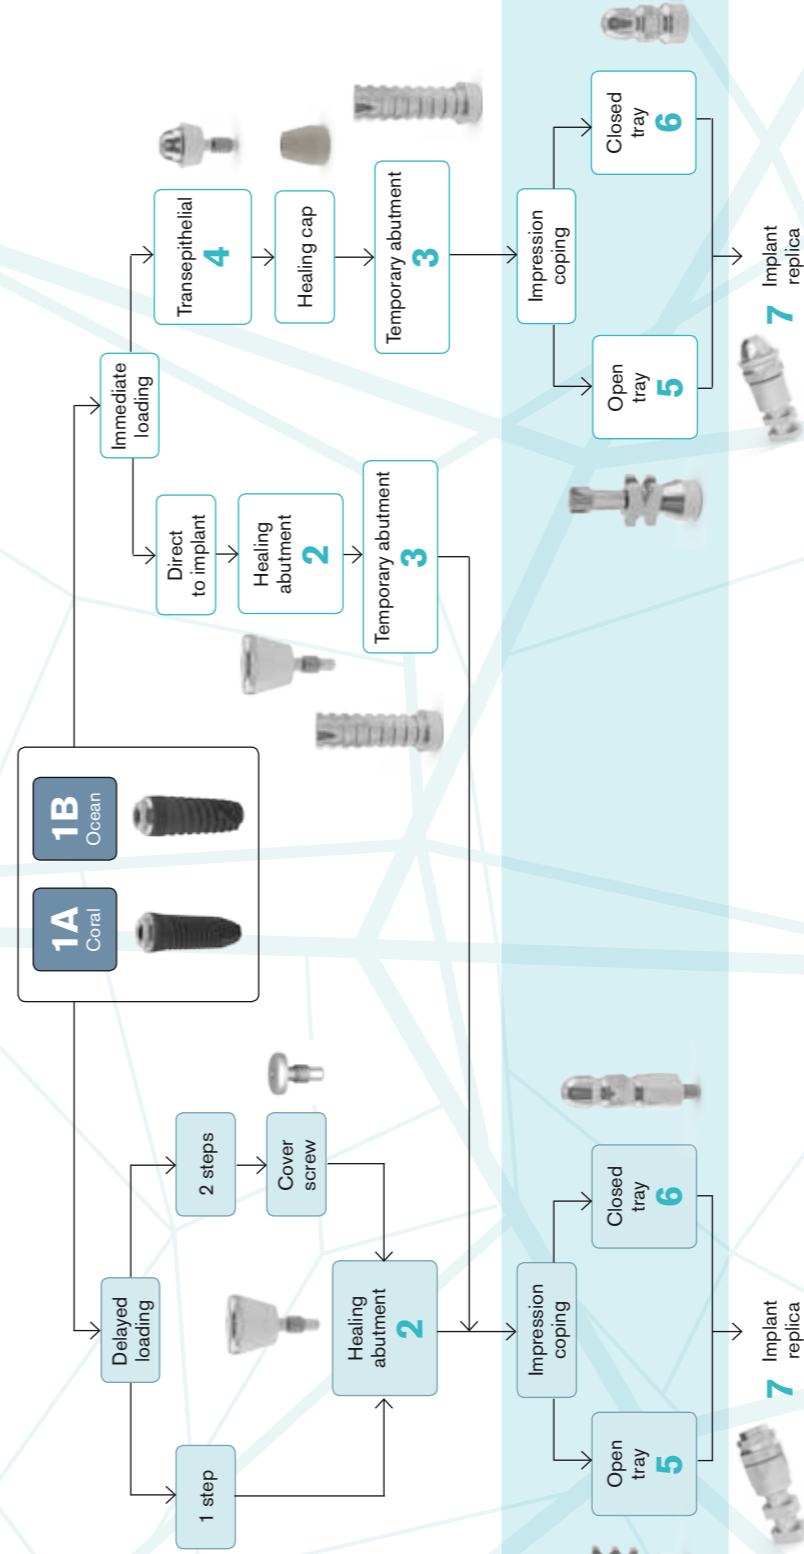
1A
Coral

1B
Ocean

Immediate loading

Direct to implant

Healing abutment
2

Temporary abutment
3

Transepithelial
4

Healing cap

Temporary abutment
3

Impression coping

Open tray
5

Closed tray
6

7 Implant replica

Delayed loading

1 step

2 steps

Cover screw

Healing abutment
2

Impression coping

Open tray
5

Closed tray
6

7 Implant replica